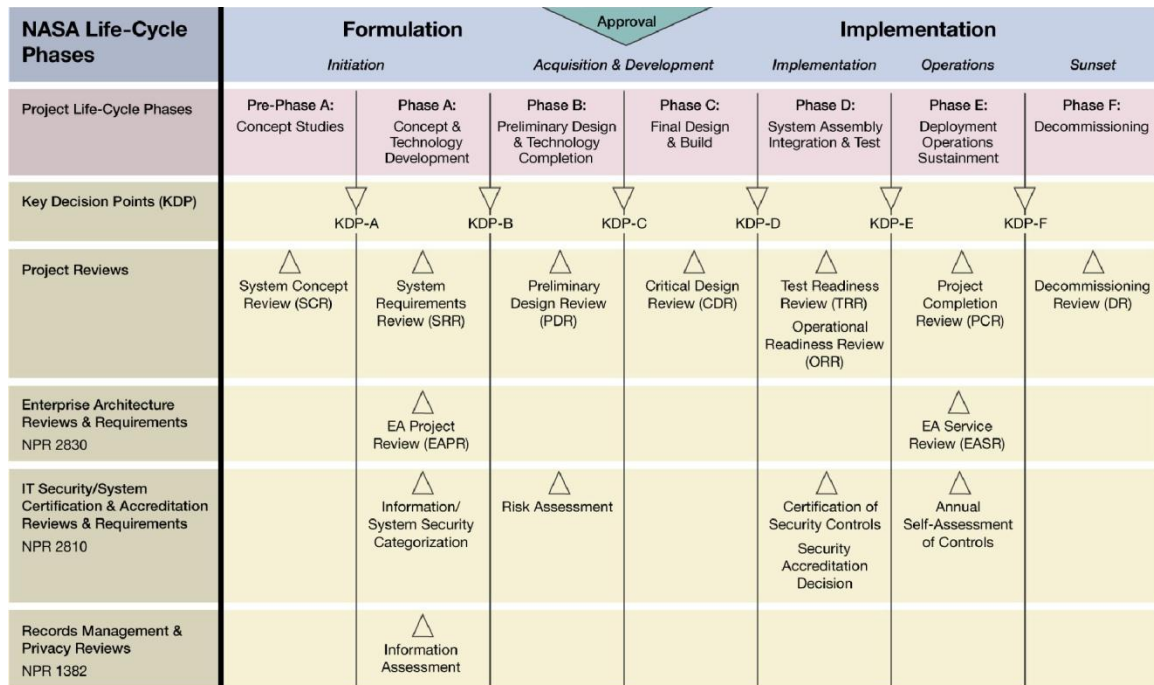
| NASA Life-Cycle Phases | Formulation | | Approval | | Implementation | | |
|---|---|---|---|---|---|---|---|
| | Initiation | | Acquisition & Development | | Implementation | Operations | Sunset |
| Project Life-Cycle Phases | Pre-Phase A: Concept Studies | Phase A: Concept & Technology Development | Phase B: Preliminary Design & Technology Completion | Phase C: Final Design & Build | Phase D: System Assembly Integration & Test | Phase E: Deployment Operations Sustainment | Phase F: Decommissioning |
| Key Decision Points (KDP) | KDP-A | KDP-B | KDP-C | KDP-D | KDP-E | KDP-F | |
| Project Reviews | System Concept Review (SCR) | System Requirements Review (SRR) | Preliminary Design Review (PDR) | Critical Design Review (CDR) | Test Readiness Review (TRR) Operational Readiness Review (ORR) | Project Completion Review (PCR) | Decommissioning Review (DR) |
| Enterprise Architecture Reviews & Requirements NPR 2830 | | EA Project Review (EAPR) | | | | EA Service Review (EASR) | |
| IT Security/System Certification & Accreditation Reviews & Requirements NPR 2810 | | Information/ System Security Categorization | Risk Assessment | | Certification of Security Controls Security Accreditation Decision | Annual Self-Assessment of Controls | |
| Records Management & Privacy Reviews NPR 1382 | | Information Assessment | | | | | |